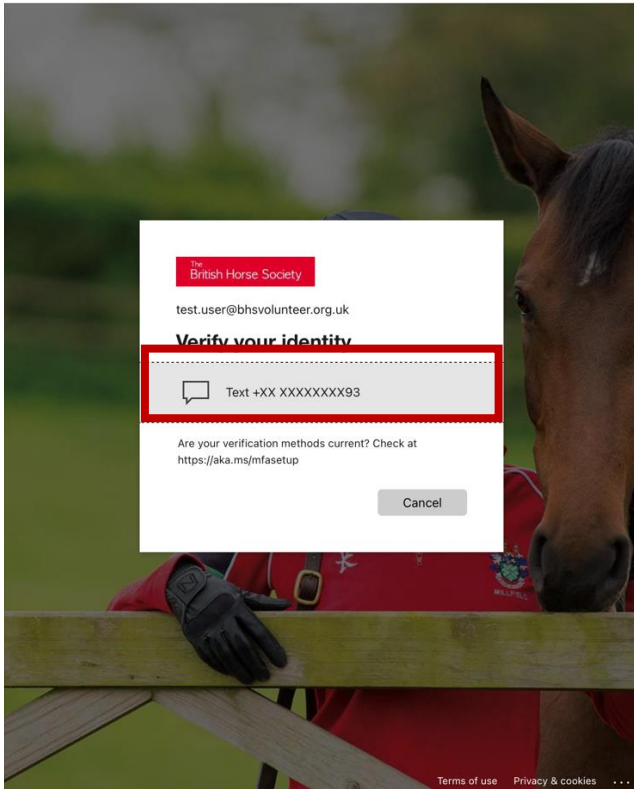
The British Horse Society

test.user@bhsvolunteer.org.uk

Verify your identity

Text +XX XXXXXXXX93

Are your verification methods current? Check at https://aka.ms/mfasetup

Cancel

MILLFIELD

Terms of use Privacy & cookies ...